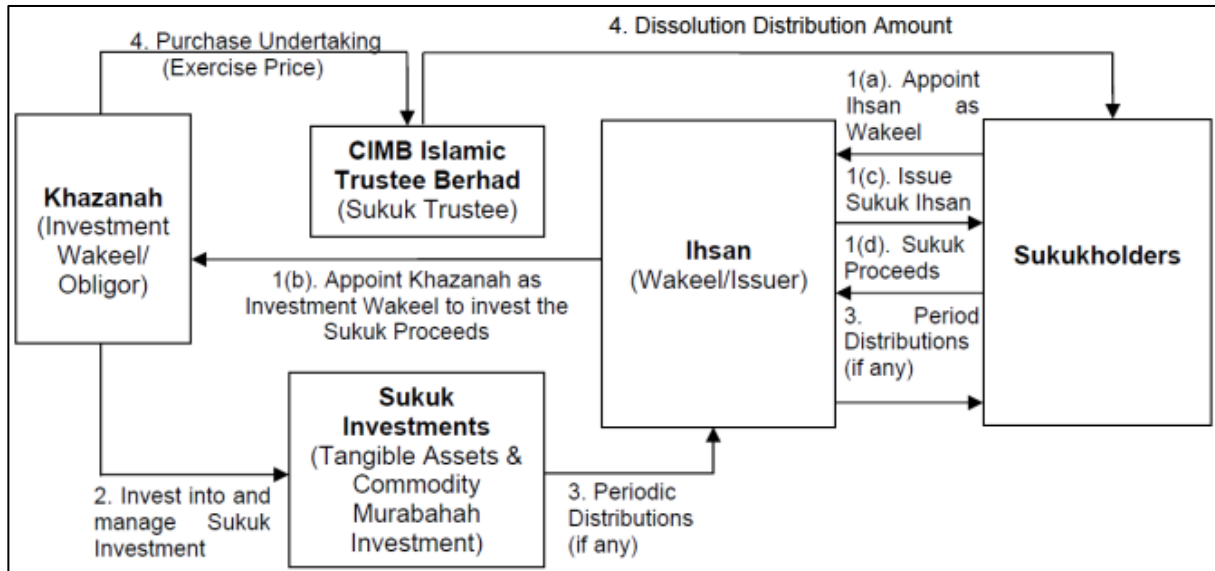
4. Purchase Undertaking (Exercise Price)

4. Dissolution Distribution Amount

Khazanah (Investment Wakeel/ Obligor)

CIMB Islamic Trustee Berhad (Sukuk Trustee)

1(a). Appoint Ihsan as Wakeel

1(c). Issue Sukuk Ihsan

1(d). Sukuk Proceeds

3. Period Distributions (if any)

Ihsan (Wakeel/Issuer)

Sukukholders

1(b). Appoint Khazanah as Investment Wakeel to invest the Sukuk Proceeds

Sukuk Investments (Tangible Assets & Commodity Murabahah Investment)

2. Invest into and manage Sukuk Investment

3. Periodic Distributions (if any)